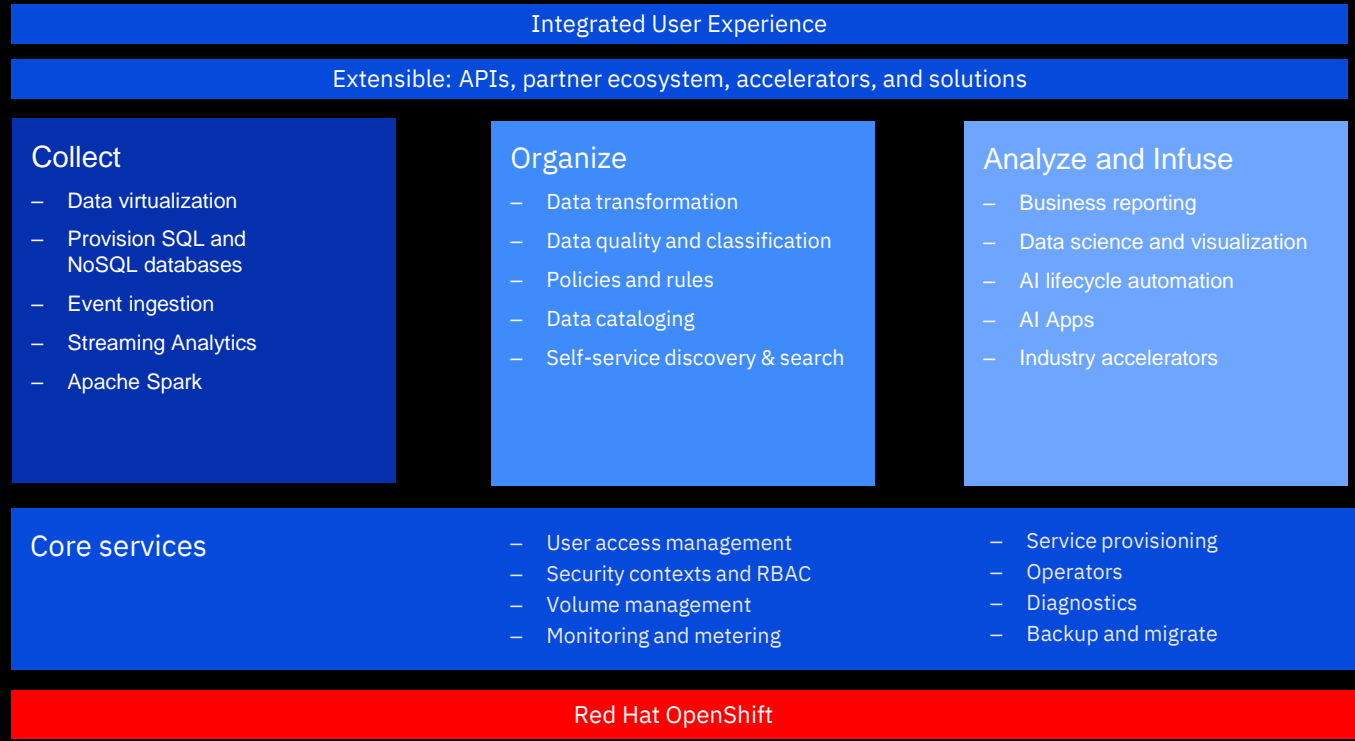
Integrated User Experience

Extensible: APIs, partner ecosystem, accelerators, and solutions

Collect
– Data virtualization
– Provision SQL and NoSQL databases
– Event ingestion
– Streaming Analytics
– Apache Spark

Organize
– Data transformation
– Data quality and classification
– Policies and rules
– Data cataloging
– Self-service discovery & search

Analyze and Infuse
– Business reporting
– Data science and visualization
– AI lifecycle automation
– AI Apps
– Industry accelerators

Core services
– User access management
– Security contexts and RBAC
– Volume management
– Monitoring and metering
– Service provisioning
– Operators
– Diagnostics
– Backup and migrate

Red Hat OpenShift